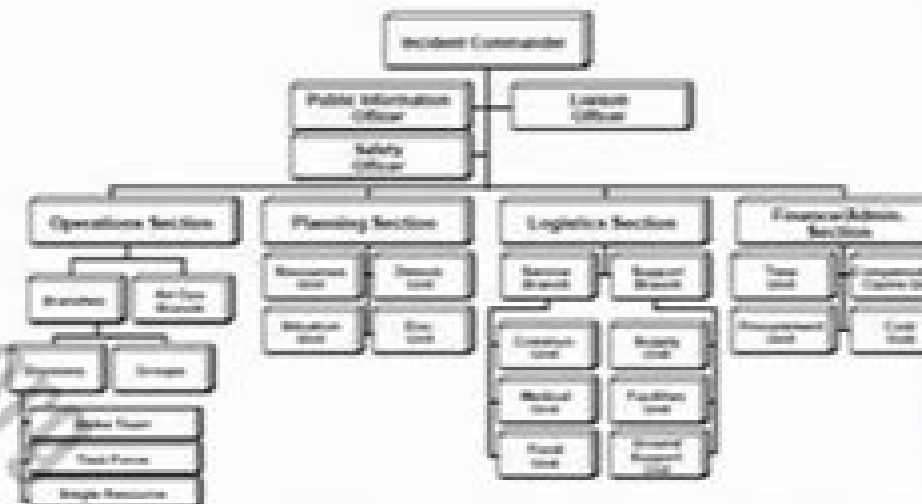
Incident Commander

Public Information Officer

Liaison Officer

Safety Officer

Operations Section

Planning Section

Logistics Section

Finance/Admin. Section

Branches

Air Ops Branch

Divisions

Groups

Strike Team

Task Force

Single Resource

Resources Unit

Demob. Unit

Situation Unit

Doc. Unit

Service Branch

Support Branch

Communication Unit

Medical Unit

Food Unit

Supply Unit

Facilities Unit

Ground Support Unit

Time Unit

Compensation Claims Unit

Procurement Unit

Cost Unit